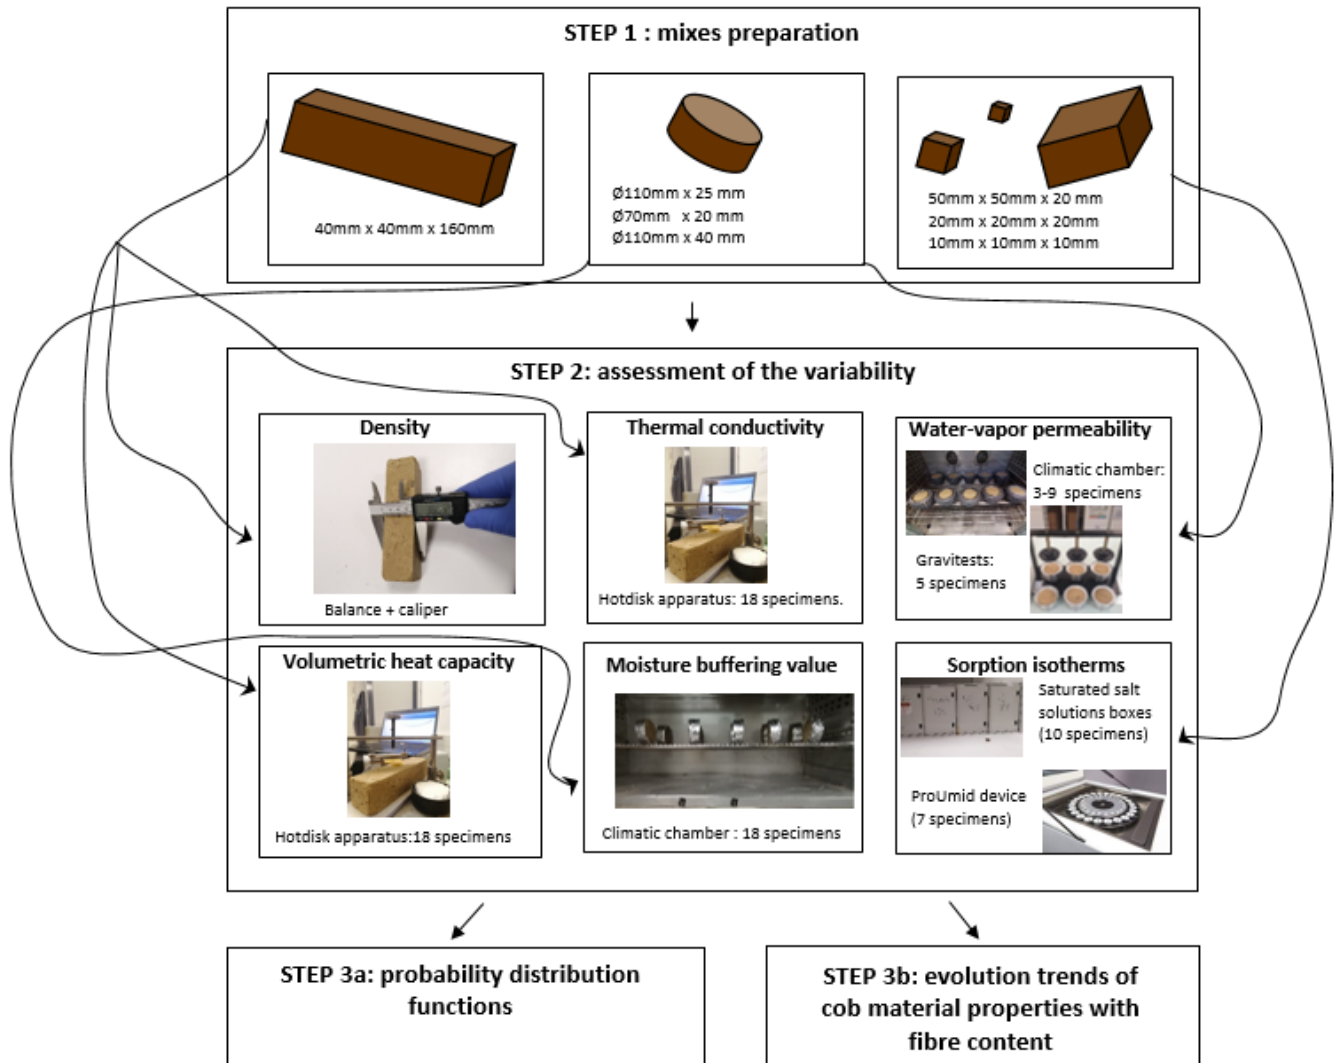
STEP 1 : mixes preparation

40mm x 40mm x 160mm

Ø110mm x 25 mm
Ø70mm x 20 mm
Ø110mm x 40 mm

50mm x 50mm x 20 mm
20mm x 20mm x 20mm
10mm x 10mm x 10mm

STEP 2: assessment of the variability

Density

Balance + caliper

Thermal conductivity

Hotdisk apparatus: 18 specimens.

Water-vapor permeability

Climatic chamber: 3-9 specimens

Gravitests: 5 specimens

Volumetric heat capacity

Hotdisk apparatus:18 specimens

Moisture buffering value

Climatic chamber : 18 specimens

Sorption isotherms

Saturated salt solutions boxes (10 specimens)

ProUmid device (7 specimens)

STEP 3a: probability distribution functions

STEP 3b: evolution trends of cob material properties with fibre content